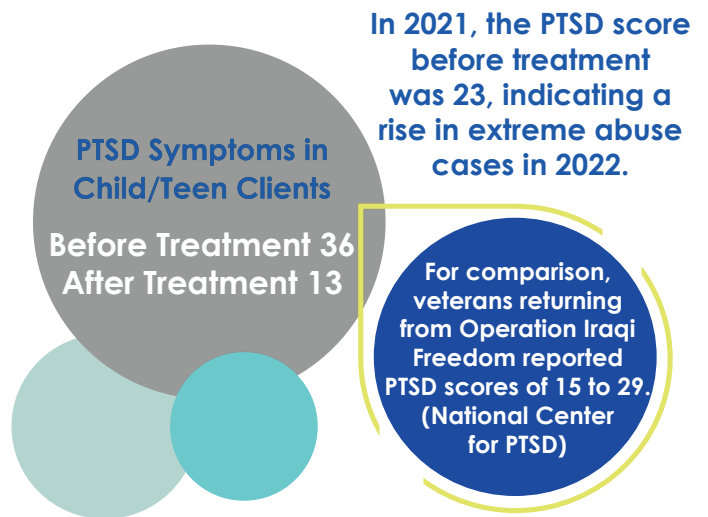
In 2021, the PTSD score before treatment was 23, indicating a rise in extreme abuse cases in 2022.

PTSD Symptoms in Child/Teen Clients

Before Treatment 36
After Treatment 13

For comparison, veterans returning from Operation Iraqi Freedom reported PTSD scores of 15 to 29. (National Center for PTSD)